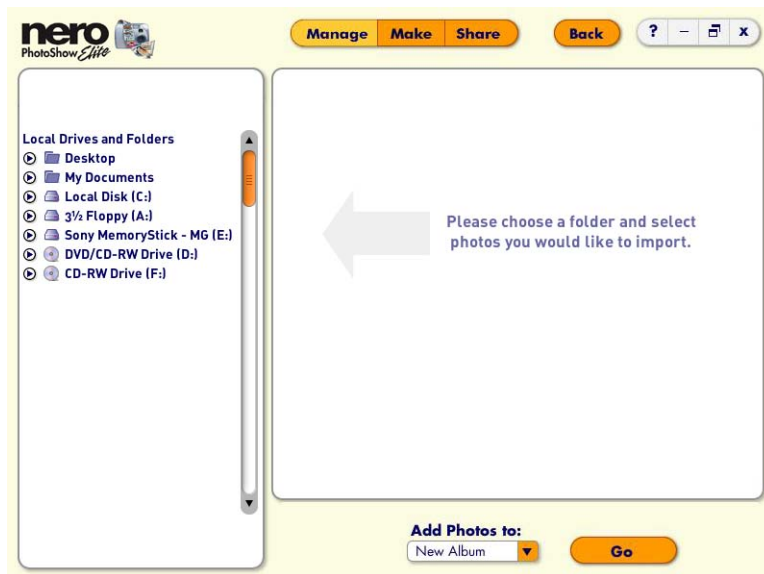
nero PhotoShow Elite

Manage | Make | Share

Back

? – x

Local Drives and Folders
Desktop
My Documents
Local Disk (C:)
3½ Floppy (A:)
Sony MemoryStick - MG (E:)
DVD/CD-RW Drive (D:)
CD-RW Drive (F:)

Please choose a folder and select photos you would like to import.

Add Photos to:
New Album

Go